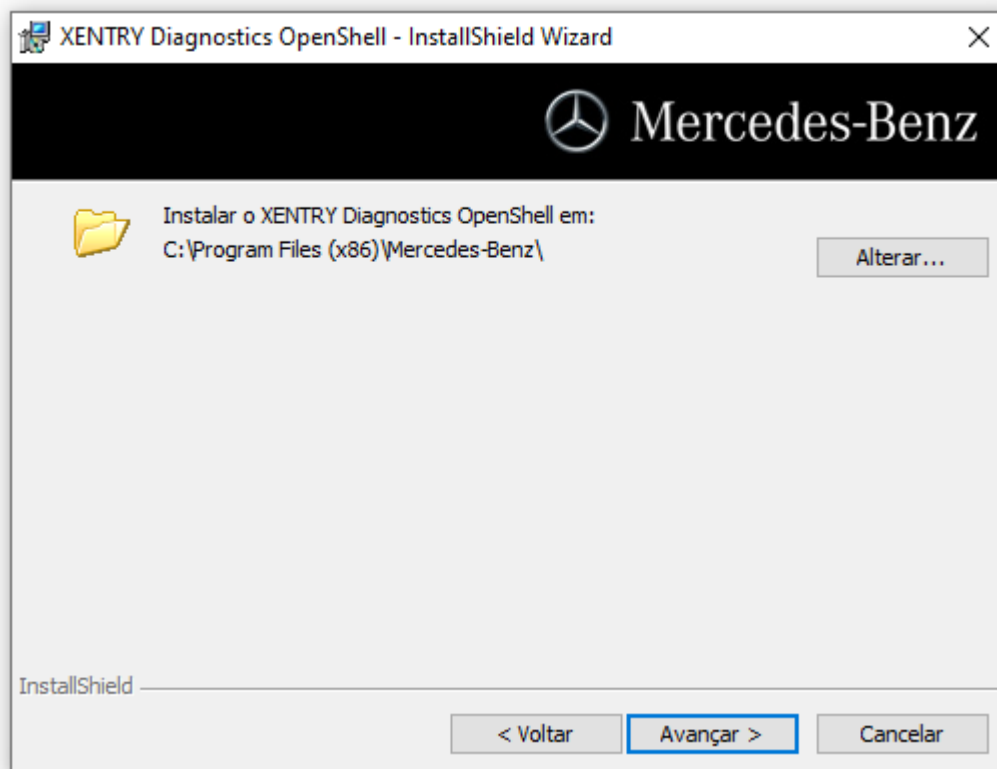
XENTRY Diagnostics OpenShell - InstallShield Wizard

Mercedes-Benz

Instalar o XENTRY Diagnostics OpenShell em:
C:\Program Files (x86)\Mercedes-Benz\

Alterar...

InstallShield

< Voltar

Avançar >

Cancelar